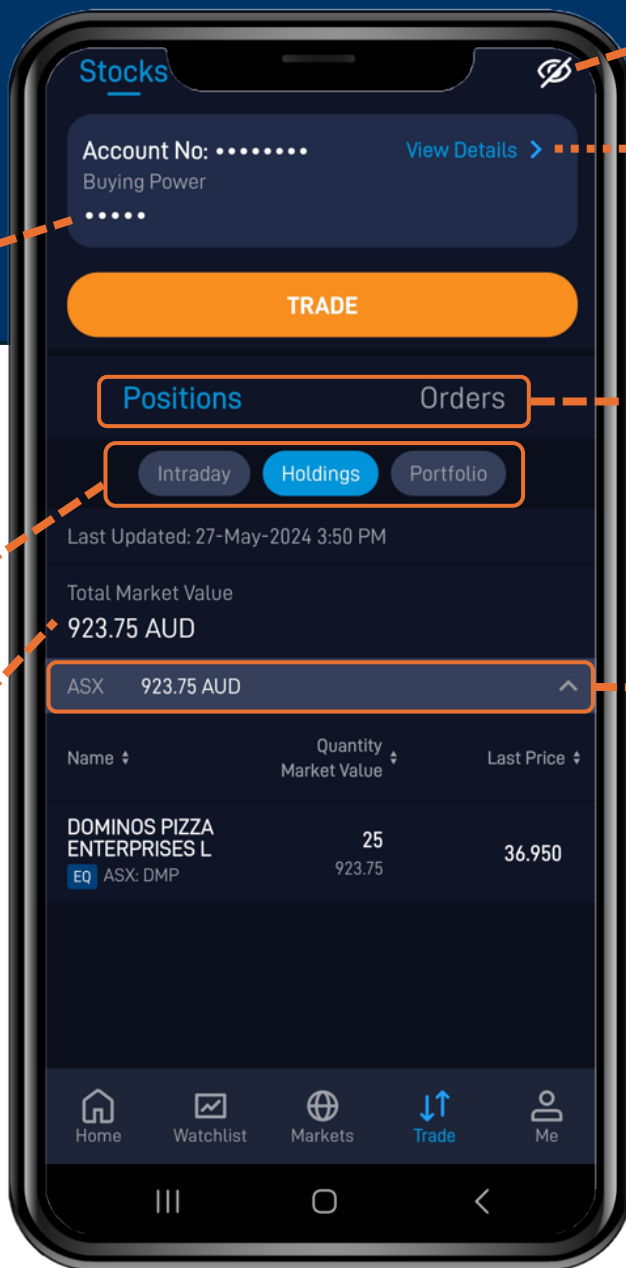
Stocks

Account No: ••••••••
View Details >
Buying Power
•••••

TRADE

Positions
Orders

Intraday
Holdings
Portfolio

Last Updated: 27-May-2024 3:50 PM

Total Market Value
923.75 AUD

ASX 923.75 AUD

| Name | Quantity Market Value | Last Price |
|---|---|---|
| DOMINOS PIZZA ENTERPRISES L EQ ASX: DMP | 25 923.75 | 36.950 |

Home
Watchlist
Markets
Trade
Me